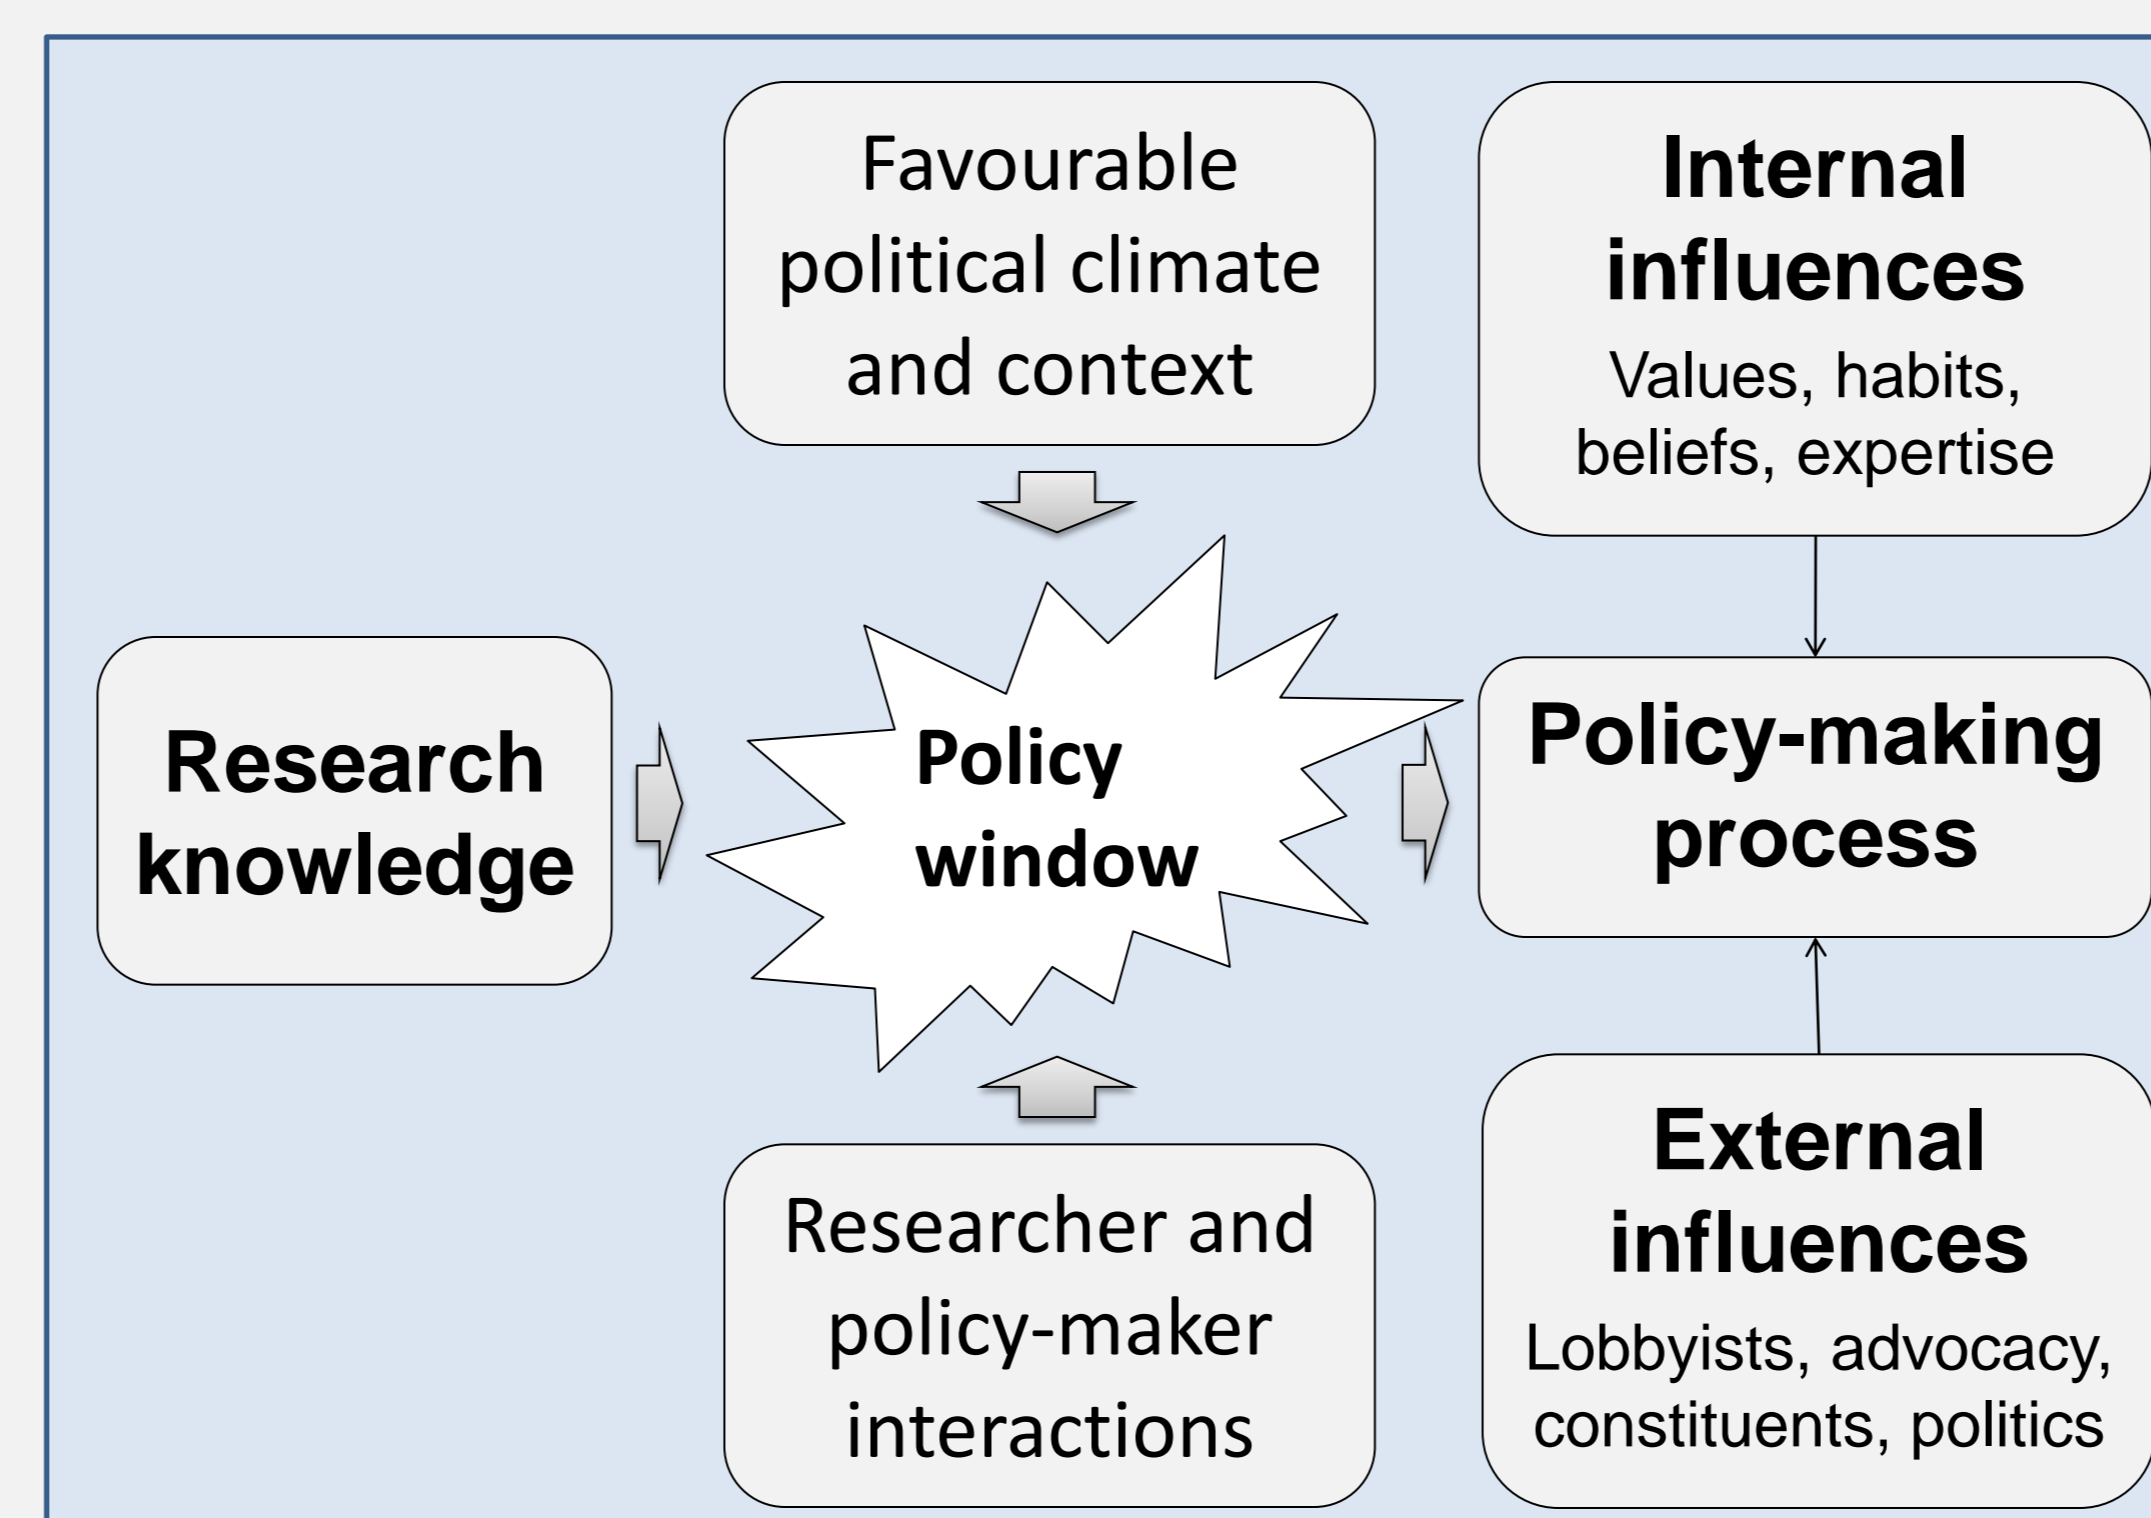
Favourable political climate and context

Internal influences

Values, habits, beliefs, expertise

Research knowledge

Policy window

Policy-making process

Researcher and policy-maker interactions

External influences

Lobbyists, advocacy, constituents, politics